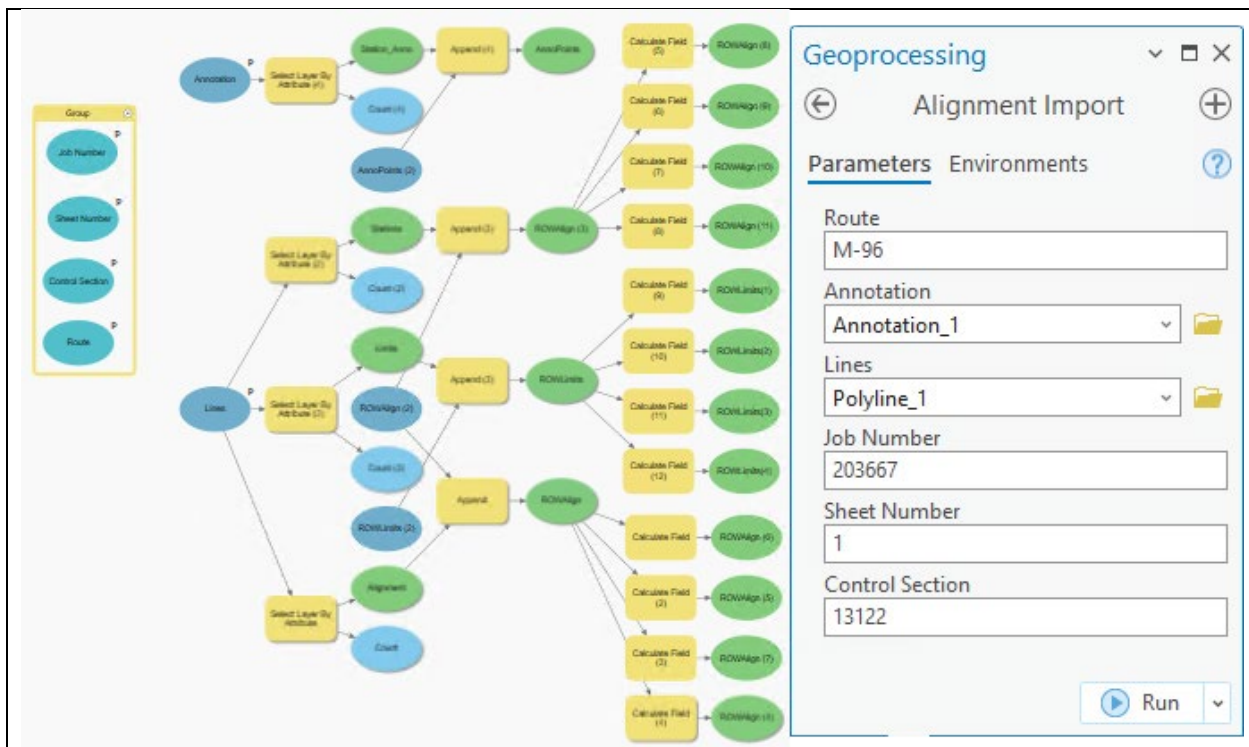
Group

P
Job Number

P
Sheet Number

P
Control Section

P
Route

P
Annotation

Select Layer By Attribute (4)

Station_Anno

Count (4)

AnnoPoints (2)

Append (4)

AnnoPoints

P
Lines

Select Layer By Attribute (2)

Stations

Count (2)

Append (2)

ROWAlign (3)

Select Layer By Attribute (3)

Limits

ROWAlign (2)

Count (3)

ROWLimits (2)

Append (3)

ROWLimits

Append

ROWAlign

Select Layer By Attribute

Alignment

Count

Calculate Field (5)

ROWAlign (8)

Calculate Field (6)

ROWAlign (9)

Calculate Field (7)

ROWAlign (10)

Calculate Field (8)

ROWAlign (11)

Calculate Field (9)

ROWLimits(1)

Calculate Field (10)

ROWLimits(2)

Calculate Field (11)

ROWLimits(3)

Calculate Field (12)

ROWLimits(4)

Calculate Field

ROWAlign (4)

Calculate Field (2)

ROWAlign (5)

Calculate Field (3)

ROWAlign (7)

Calculate Field (4)

ROWAlign (6)

Geoprocessing

Alignment Import

Parameters Environments

Route
M-96

Annotation
Annotation_1

Lines
Polyline_1

Job Number
203667

Sheet Number
1

Control Section
13122

Run